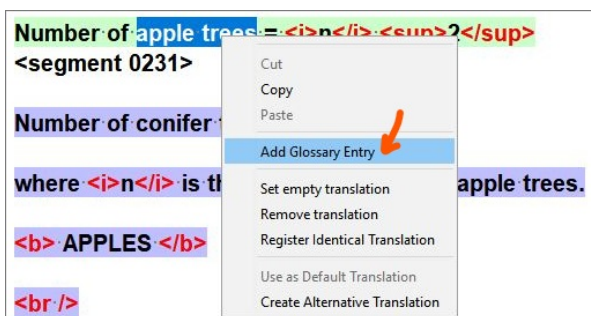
Number of apple trees = <i>n</i><sup>2</sup>
<segment 0231>

Number of conifer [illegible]

where <i>n</i> is th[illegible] apple trees.

<b> APPLES </b>

<br />

Cut
Copy
Paste
Add Glossary Entry
Set empty translation
Remove translation
Register Identical Translation
Use as Default Translation
Create Alternative Translation